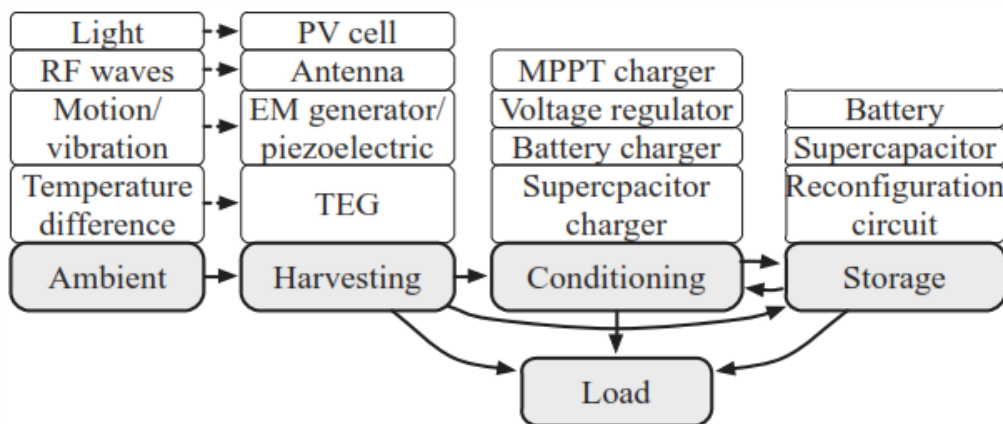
Light
RF waves
Motion/ vibration
Temperature difference
Ambient

PV cell
Antenna
EM generator/ piezoelectric
TEG
Harvesting

MPPT charger
Voltage regulator
Battery charger
Supercpacitor charger
Conditioning

Battery
Supercapacitor
Reconfiguration circuit
Storage

Load